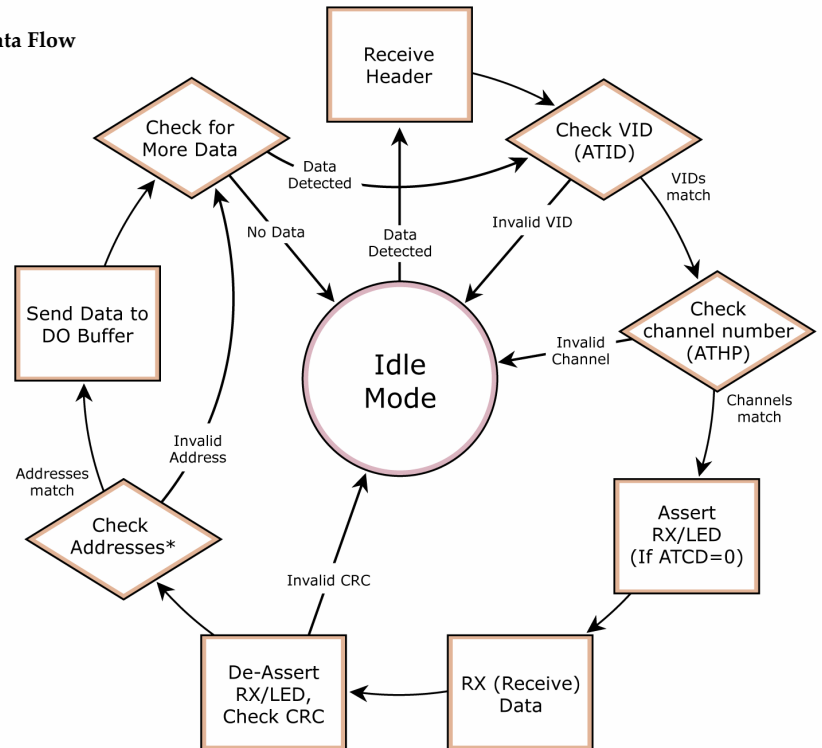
ata Flow

Receive Header

Check VID (ATID)

Check for More Data

Data Detected

No Data

Data Detected

Invalid VID

VIDs match

Check channel number (ATHP)

Invalid Channel

Channels match

Send Data to DO Buffer

Idle Mode

Invalid Address

Addresses match

Check Addresses*

Assert RX/LED (If ATCD=0)

Invalid CRC

De-Assert RX/LED, Check CRC

RX (Receive) Data